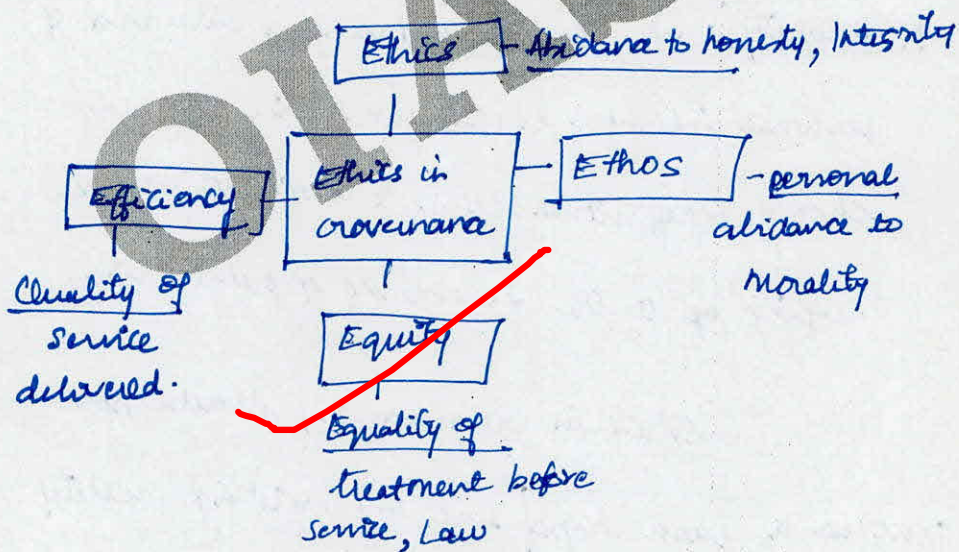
OIAS

Ethics - Abidance to honesty, Integrity

Ethics in Governance

Ethos - personal abidance to Morality

Efficiency

Quality of service delivered.

Equity

Equality of treatment before service, Law